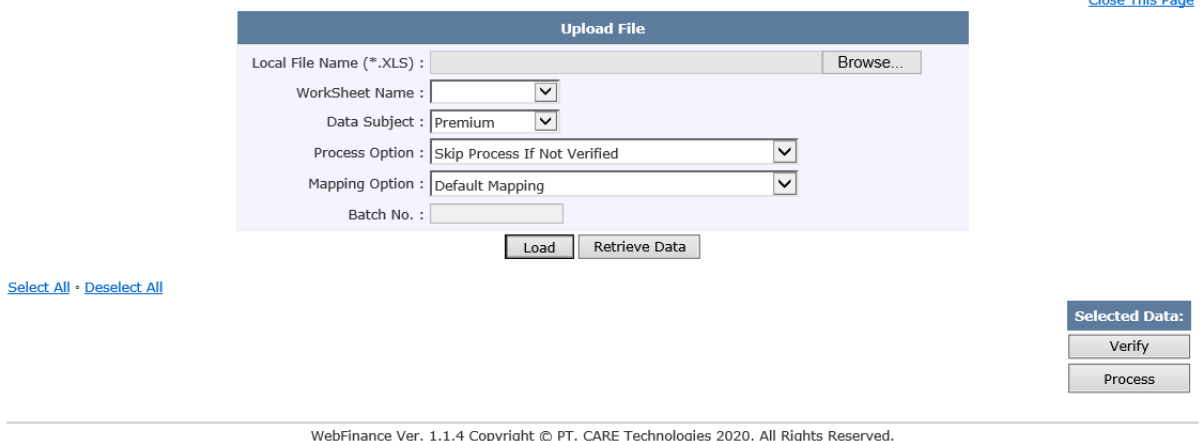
Close This Page

Upload File

Local File Name (*.XLS) : Browse...

WorkSheet Name :

Data Subject : Premium

Process Option : Skip Process If Not Verified

Mapping Option : Default Mapping

Batch No. :

Load Retrieve Data

Select All · Deselect All

Selected Data:

Verify

Process

WebFinance Ver. 1.1.4 Copyright © PT. CARE Technologies 2020. All Rights Reserved.